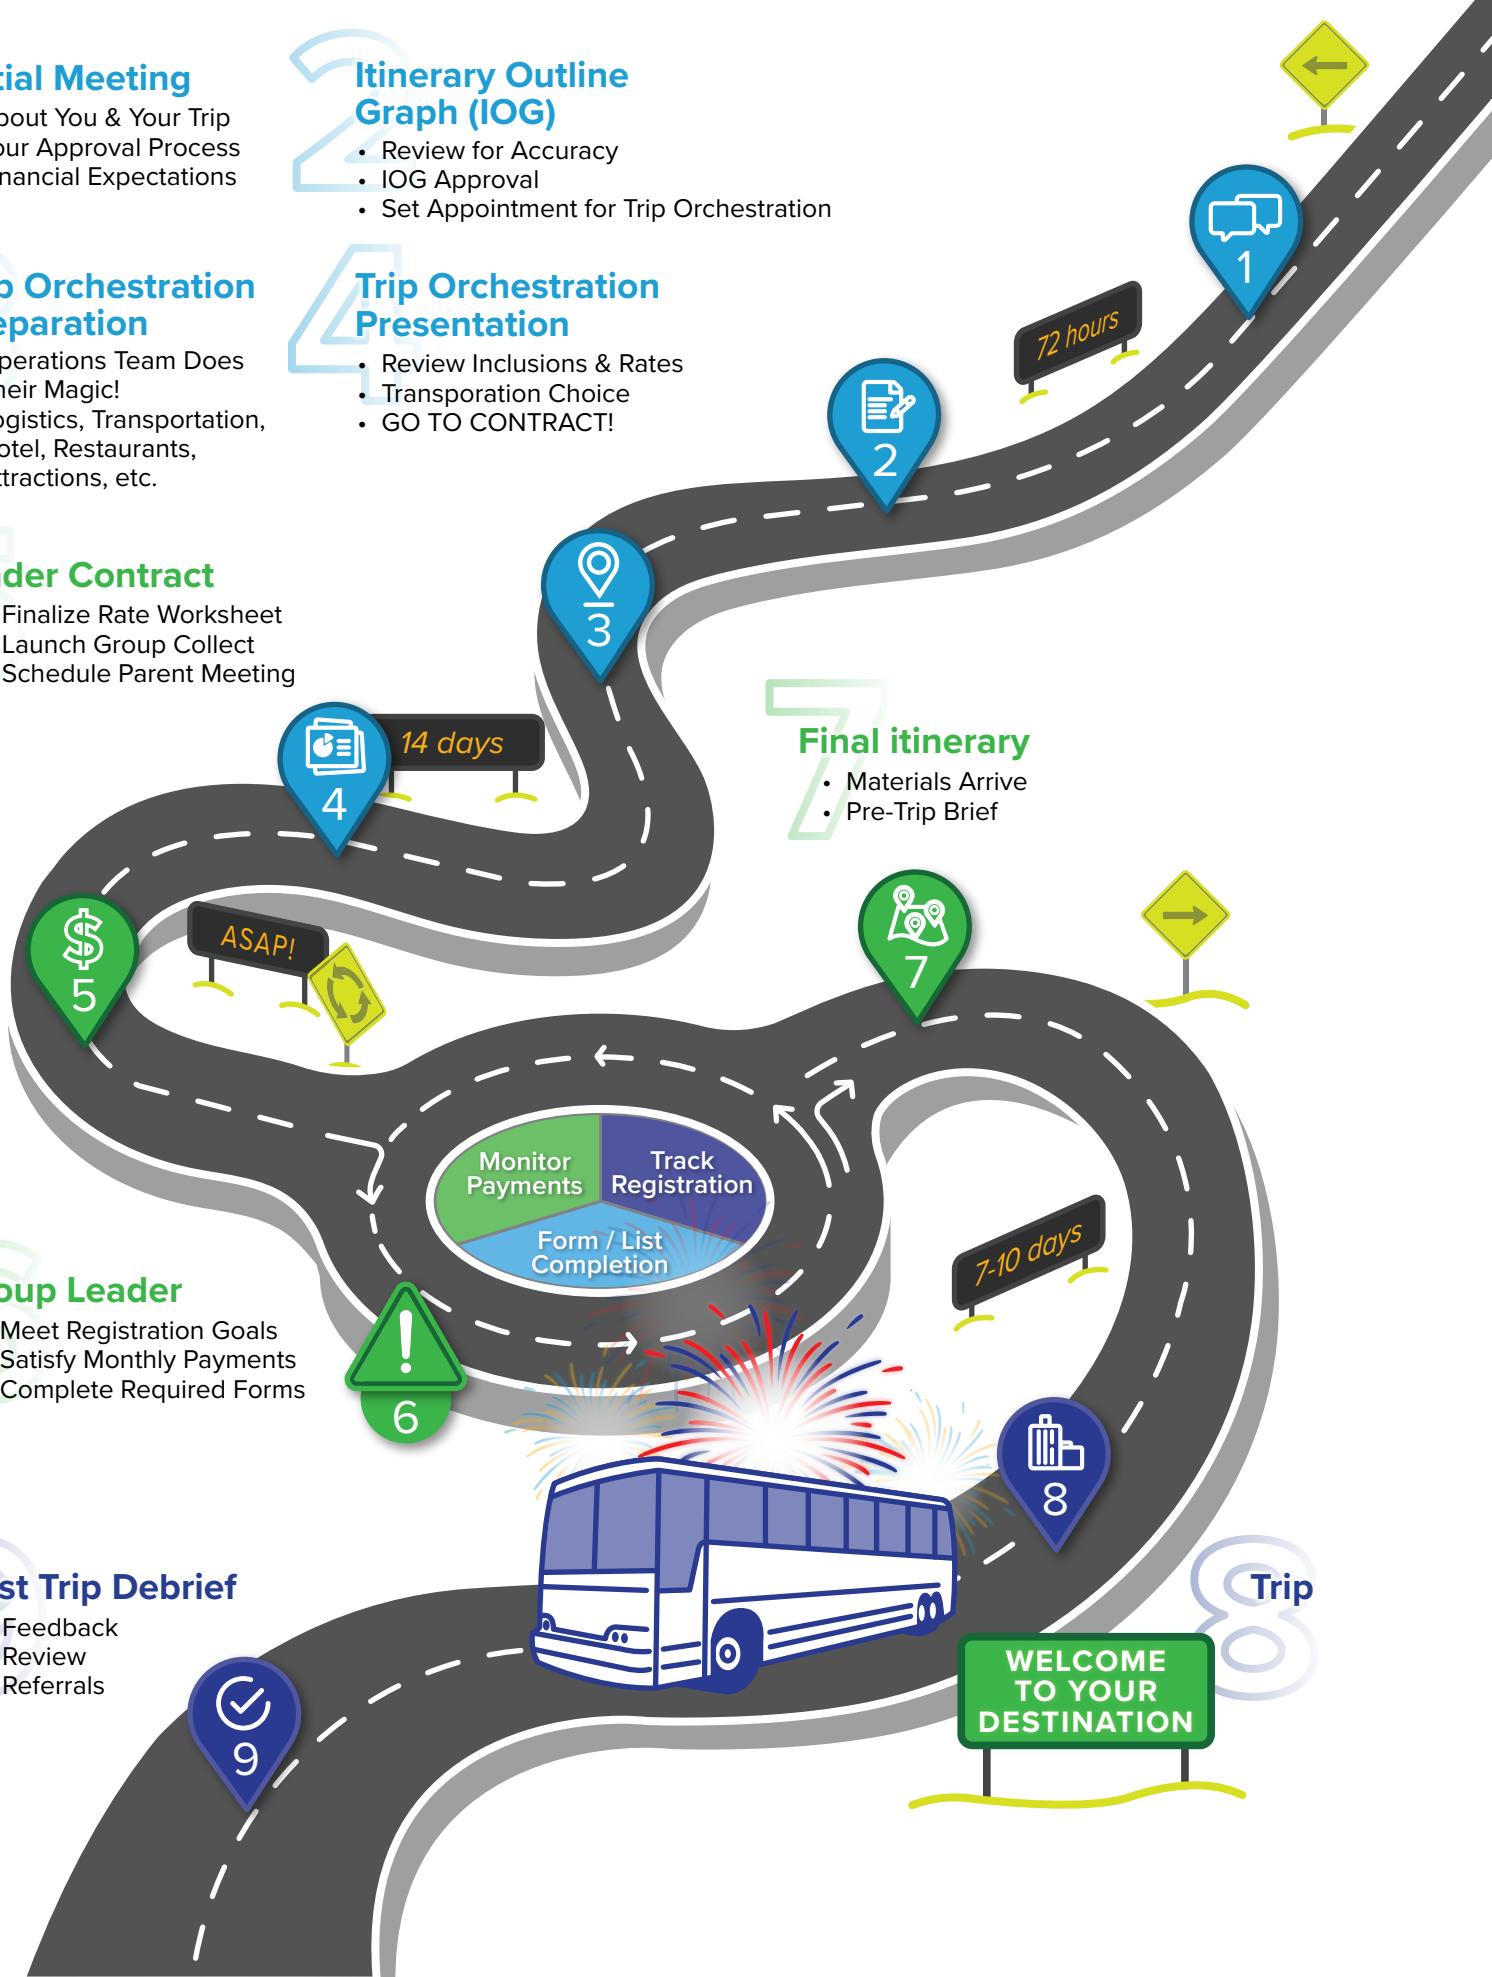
tial Meeting
bout You & Your Trip
our Approval Process
nancial Expectations

Itinerary Outline Graph (IOG)
• Review for Accuracy
• IOG Approval
• Set Appointment for Trip Orchestration

p Orchestration
eparation
perations Team Does
heir Magic!
ogistics, Transportation,
otel, Restaurants,
ttractions, etc.

Trip Orchestration Presentation
• Review Inclusions & Rates
• Transporation Choice
• GO TO CONTRACT!

der Contract
Finalize Rate Worksheet
Launch Group Collect
Schedule Parent Meeting

72 hours

1

2

3

14 days

4

Final itinerary
• Materials Arrive
• Pre-Trip Brief

5

ASAP!

7

Monitor Payments

Track Registration

Form / List Completion

7-10 days

oup Leader
Meet Registration Goals
Satisfy Monthly Payments
Complete Required Forms

6

8

st Trip Debrief
Feedback
Review
Referrals

9

Trip

WELCOME TO YOUR DESTINATION